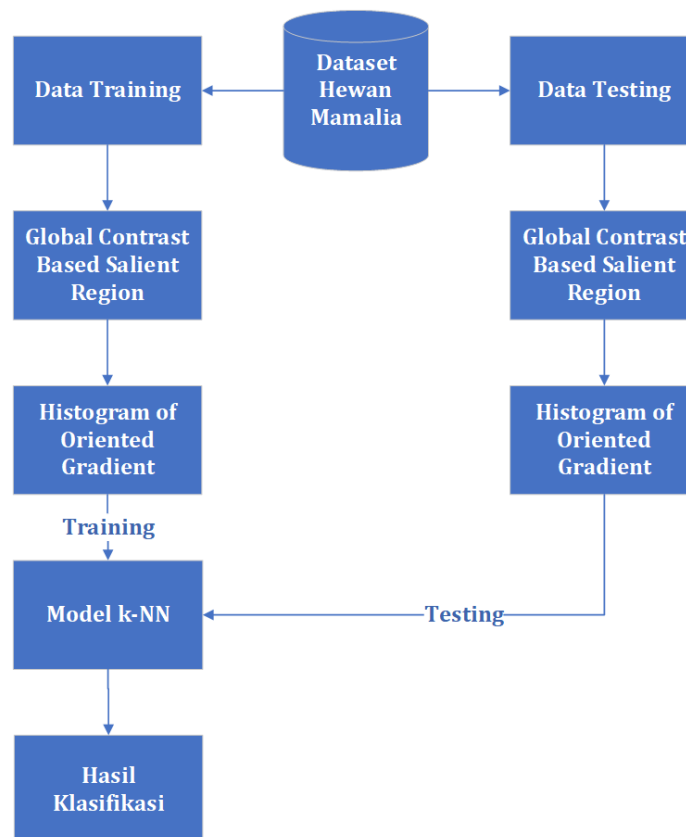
Data Training

Dataset Hewan Mamalia

Data Testing

Global Contrast Based Salient Region

Global Contrast Based Salient Region

Histogram of Oriented Gradient

Histogram of Oriented Gradient

Training

Model k-NN

Testing

Hasil Klasifikasi